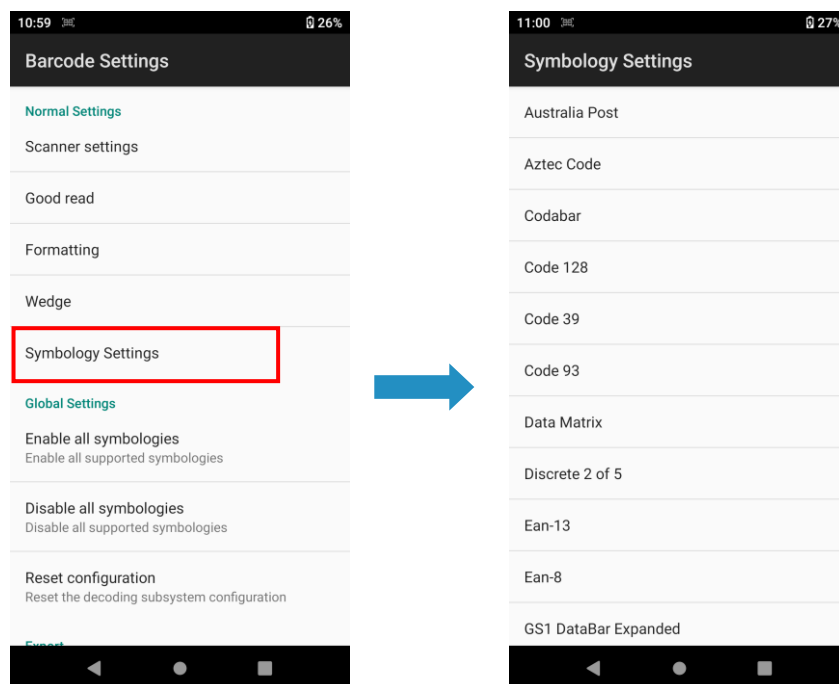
10:59 26%

Barcode Settings

Normal Settings

Scanner settings

Good read

Formatting

Wedge

Symbology Settings

Global Settings

Enable all symbologies
Enable all supported symbologies

Disable all symbologies
Disable all supported symbologies

Reset configuration
Reset the decoding subsystem configuration

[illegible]

11:00 27%

Symbology Settings

Australia Post

Aztec Code

Codabar

Code 128

Code 39

Code 93

Data Matrix

Discrete 2 of 5

Ean-13

Ean-8

GS1 DataBar Expanded